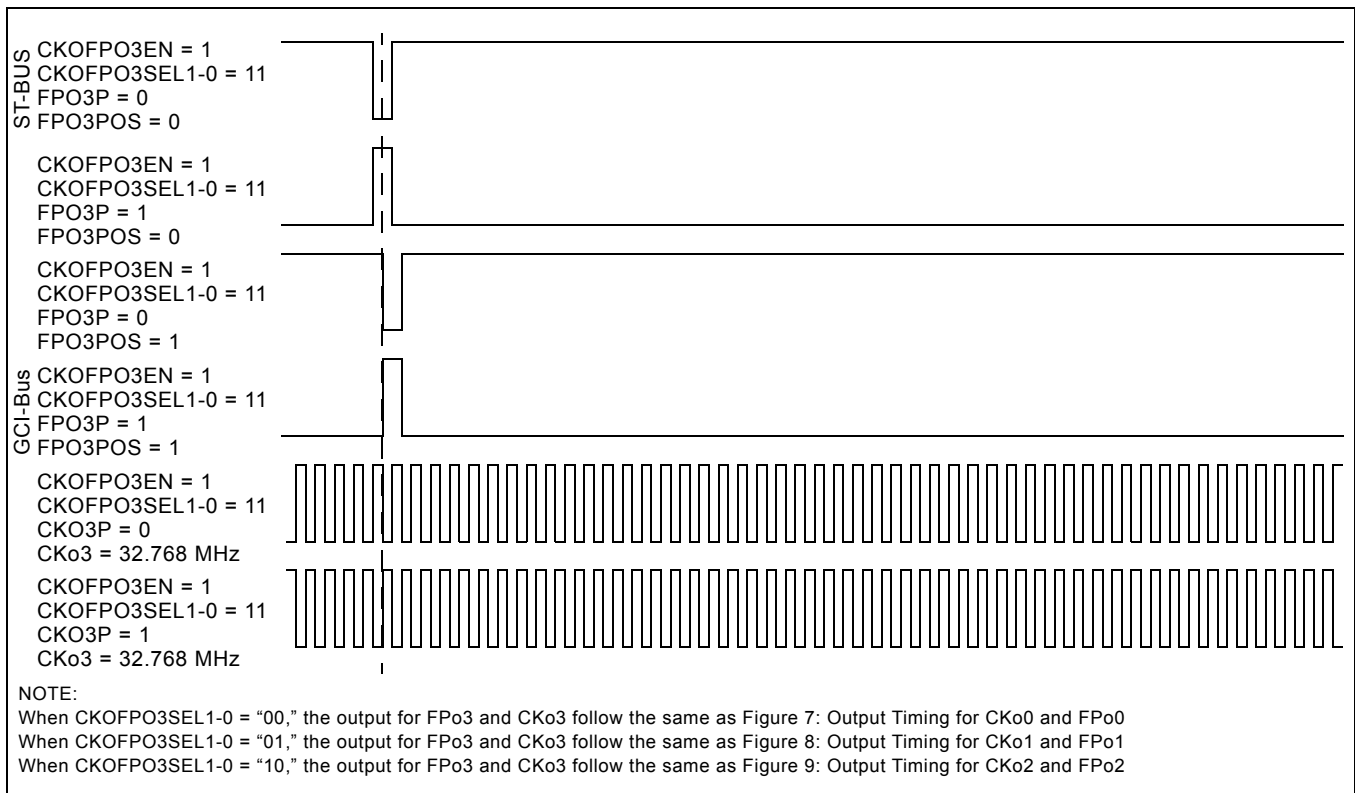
ST-BUS
CKOFPO3EN = 1
CKOFPO3SEL1-0 = 11
FPO3P = 0
FPO3POS = 0

CKOFPO3EN = 1
CKOFPO3SEL1-0 = 11
FPO3P = 1
FPO3POS = 0

CKOFPO3EN = 1
CKOFPO3SEL1-0 = 11
FPO3P = 0
FPO3POS = 1

GCI-Bus
CKOFPO3EN = 1
CKOFPO3SEL1-0 = 11
FPO3P = 1
FPO3POS = 1

CKOFPO3EN = 1
CKOFPO3SEL1-0 = 11
CKO3P = 0
CKo3 = 32.768 MHz

CKOFPO3EN = 1
CKOFPO3SEL1-0 = 11
CKO3P = 1
CKo3 = 32.768 MHz

NOTE:
When CKOFPO3SEL1-0 = "00," the output for FPo3 and CKo3 follow the same as Figure 7: Output Timing for CKo0 and FPo0
When CKOFPO3SEL1-0 = "01," the output for FPo3 and CKo3 follow the same as Figure 8: Output Timing for CKo1 and FPo1
When CKOFPO3SEL1-0 = "10," the output for FPo3 and CKo3 follow the same as Figure 9: Output Timing for CKo2 and FPo2